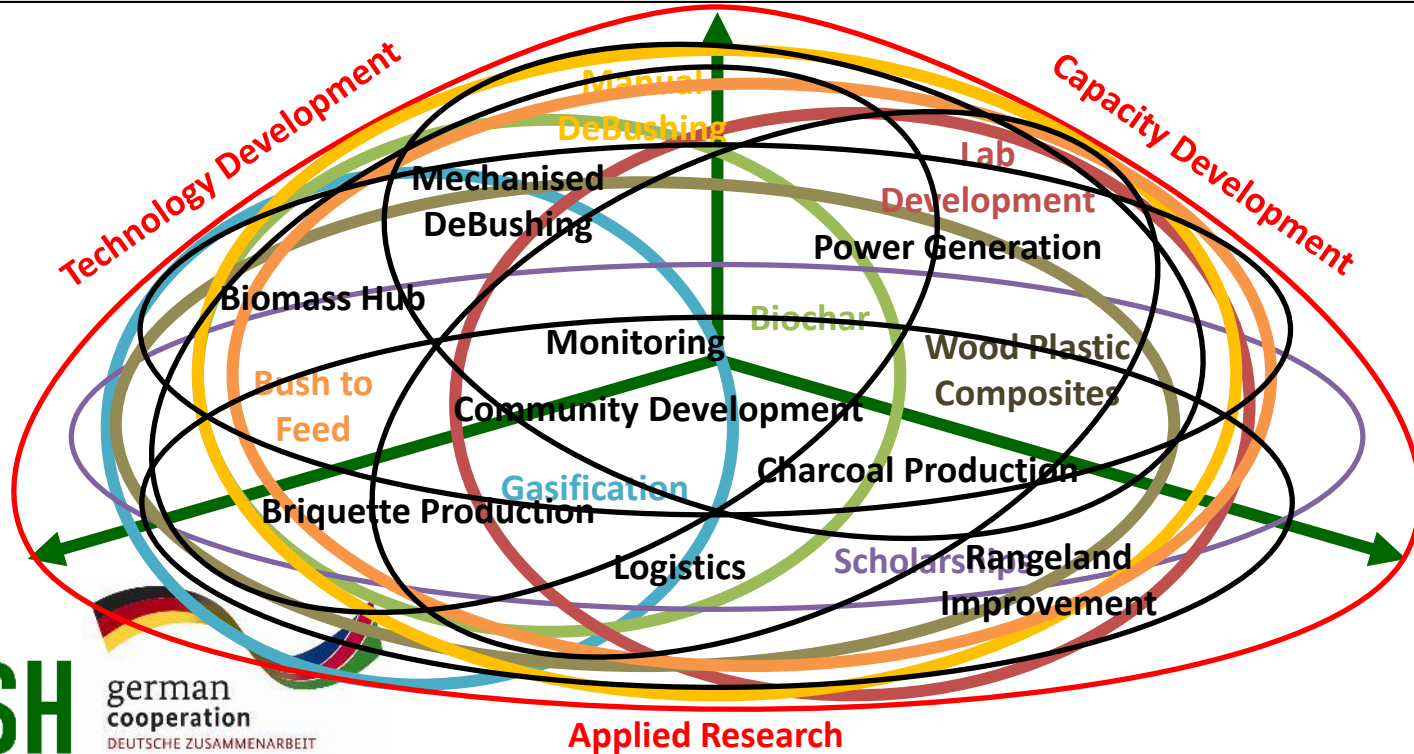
Technology Development

Capacity Development

Manual DeBushing

Mechanised DeBushing

Lab Development

Power Generation

Biomass Hub

Biochar

Monitoring

Wood Plastic Composites

Bush to Feed

Community Development

Charcoal Production

Gasification

Briquette Production

Logistics

Scholarships

Rangeland Improvement

SH

german cooperation
DEUTSCHE ZUSAMMENARBEIT

Applied Research